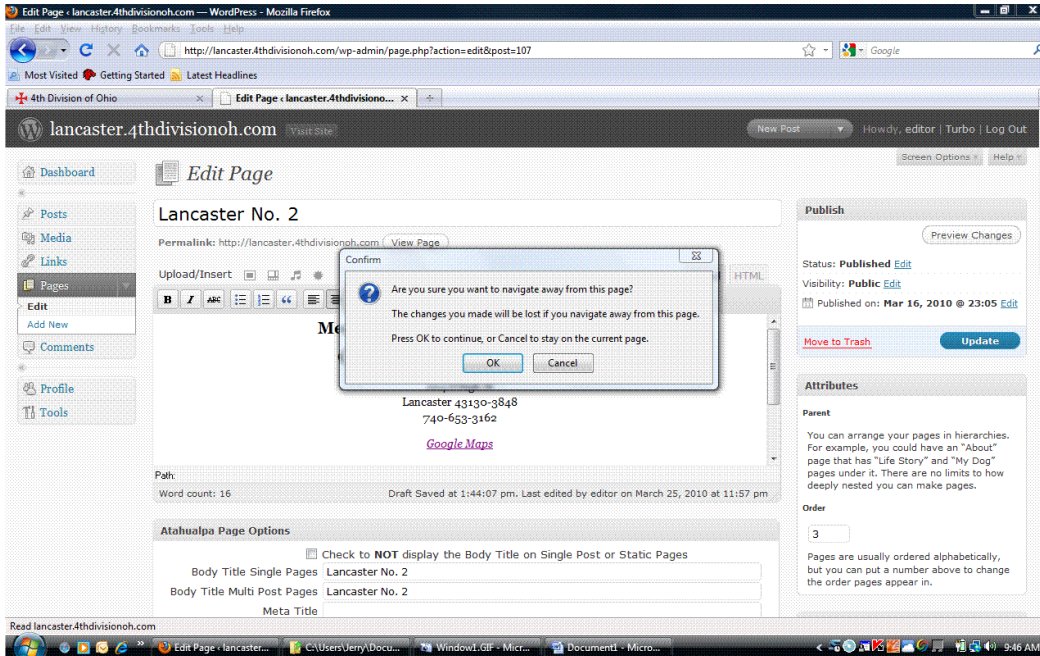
Edit Page ‹ lancaster.4thdivisionoh.com — WordPress - Mozilla Firefox

File Edit View History Bookmarks Tools Help

http://lancaster.4thdivisionoh.com/wp-admin/page.php?action=edit&post=107

Google

Most Visited Getting Started Latest Headlines

4th Division of Ohio

Edit Page ‹ lancaster.4thdivisiono...

lancaster.4thdivisionoh.com Visit Site

New Post

Howdy, editor | Turbo | Log Out

Screen Options

Help

Dashboard

Edit Page

Posts

Media

Links

Pages

Edit

Add New

Comments

Profile

Tools

Lancaster No. 2

Permalink: http://lancaster.4thdivisionoh.com View Page

Upload/Insert

HTML

Me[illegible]

Lancaster 43130-3848

740-653-3162

Google Maps

Path:

Word count: 16

Draft Saved at 1:44:07 pm. Last edited by editor on March 25, 2010 at 11:57 pm

Confirm

Are you sure you want to navigate away from this page?

The changes you made will be lost if you navigate away from this page.

Press OK to continue, or Cancel to stay on the current page.

OK

Cancel

Publish

Preview Changes

Status: Published Edit

Visibility: Public Edit

Published on: Mar 16, 2010 @ 23:05 Edit

Move to Trash

Update

Attributes

Parent

You can arrange your pages in hierarchies. For example, you could have an "About" page that has "Life Story" and "My Dog" pages under it. There are no limits to how deeply nested you can make pages.

Order

3

Pages are usually ordered alphabetically, but you can put a number above to change the order pages appear in.

Atahualpa Page Options

Check to NOT display the Body Title on Single Post or Static Pages

Body Title Single Pages Lancaster No. 2

Body Title Multi Post Pages Lancaster No. 2

Meta Title

Read lancaster.4thdivisionoh.com

Edit Page ‹ lancaster...

C:\Users\Jerry\Docu...

Window1.GIF - Micr...

Document1 - Micro...

9:46 AM